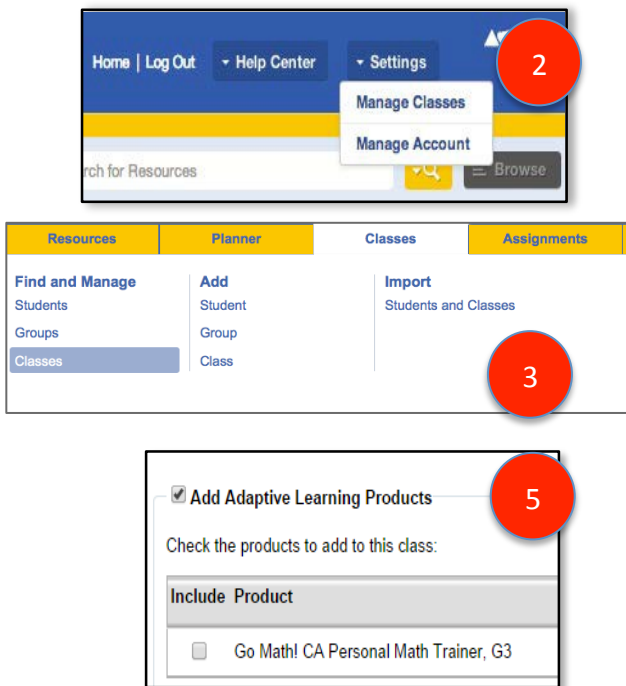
Home | Log Out Help Center Settings
2
Manage Classes
Manage Account
rch for Resources
Browse

| Resources | Planner | Classes | Assignments |
|---|---|---|---|

Find and Manage
Students
Groups
Classes

Add
Student
Group
Class

Import
Students and Classes

3

Add Adaptive Learning Products
5
Check the products to add to this class:

| Include | Product |
|---|---|
| | Go Math! CA Personal Math Trainer, G3 |